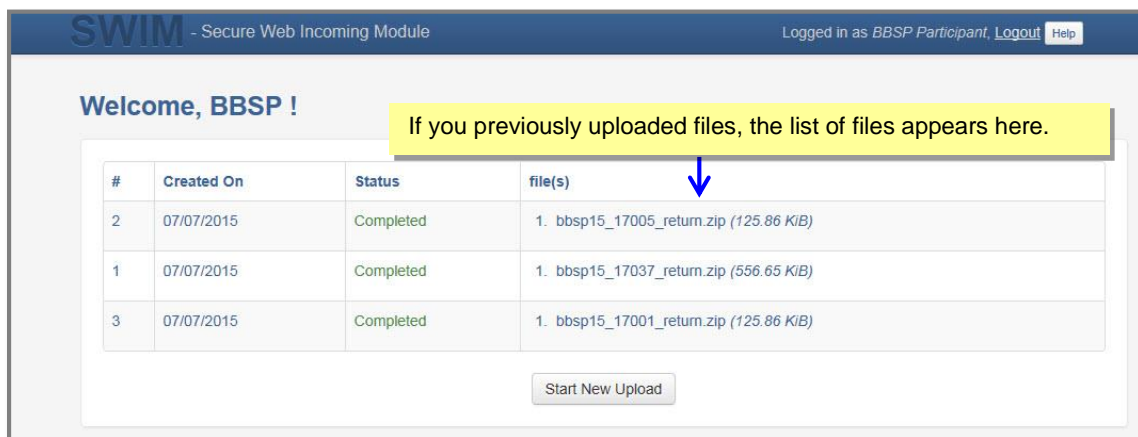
SWIM - Secure Web Incoming Module

Logged in as BBSP Participant, Logout Help

Welcome, BBSP !

If you previously uploaded files, the list of files appears here.

| # | Created On | Status | file(s) |
|---|---|---|---|
| 2 | 07/07/2015 | Completed | 1. bbsp15_17005_return.zip (125.86 KiB) |
| 1 | 07/07/2015 | Completed | 1. bbsp15_17037_return.zip (556.65 KiB) |
| 3 | 07/07/2015 | Completed | 1. bbsp15_17001_return.zip (125.86 KiB) |

Start New Upload